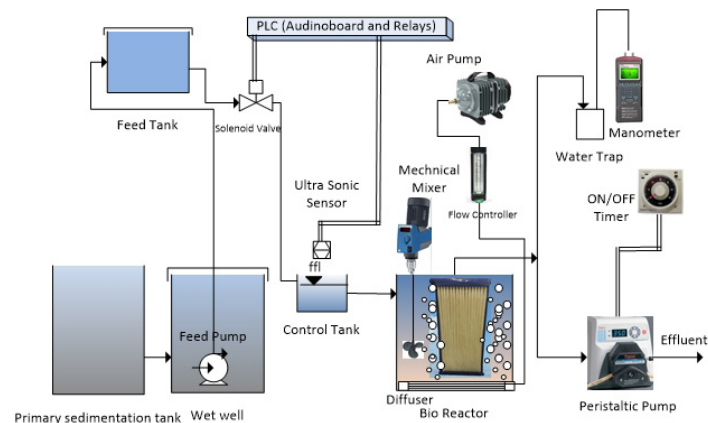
PLC (Audinoboard and Relays)

Feed Tank

Solenoid Valve

Air Pump

Manometer

Water Trap

Ultra Sonic Sensor

Mechnical Mixer

Flow Controller

ON/OFF Timer

ffl

Control Tank

Feed Pump

Effluent

Diffuser

Bio Reactor

Peristaltic Pump

Primary sedimentation tank

Wet well